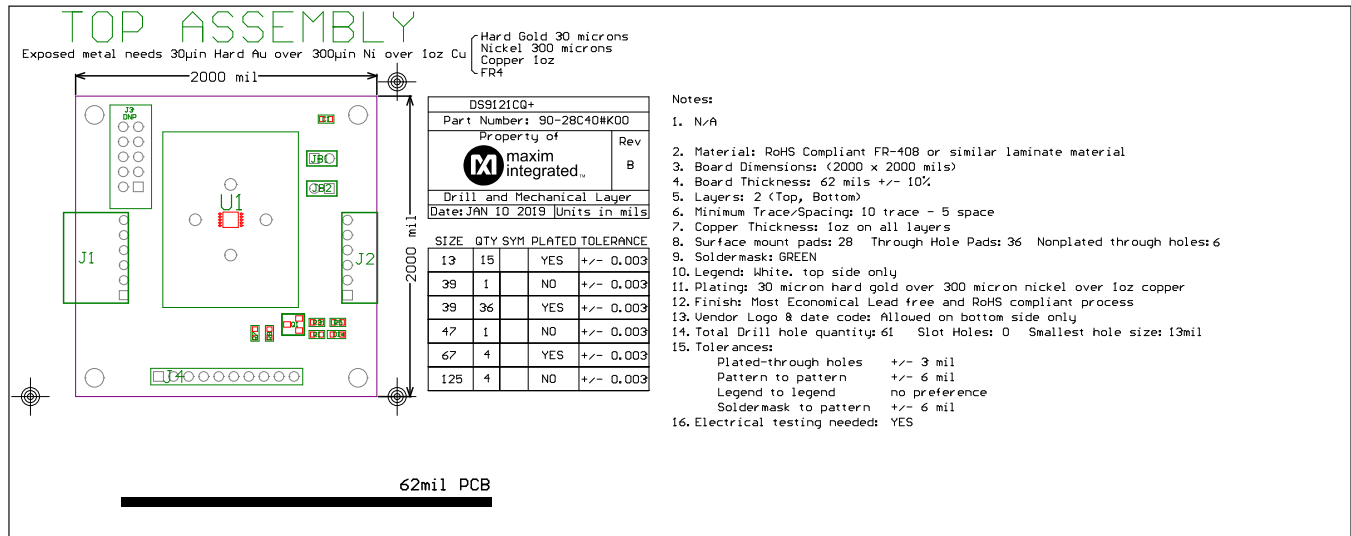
TOP ASSEMBLY

Exposed metal needs 30µin Hard Au over 300µin Ni over 1oz Cu

Hard Gold 30 microns
Nickel 300 microns
Copper 1oz
FR4

2000 mil

2000 mil

J3
DNP

JB1

JB2

U1

J1

J2

J4

DS9121CQ+
Part Number: 90-28C40#K00
Property of
maxim integrated
Rev
B
Drill and Mechanical Layer
Date:JAN 10 2019 | Units in mils

| SIZE | QTY | SYM | PLATED | TOLERANCE |
|---|---|---|---|---|
| 13 | 15 | | YES | +/- 0.003 |
| 39 | 1 | | NO | +/- 0.003 |
| 39 | 36 | | YES | +/- 0.003 |
| 47 | 1 | | NO | +/- 0.003 |
| 67 | 4 | | YES | +/- 0.003 |
| 125 | 4 | | NO | +/- 0.003 |

Notes:

1. N/A

2. Material: RoHS Compliant FR-408 or similar laminate material
3. Board Dimensions: (2000 x 2000 mils)
4. Board Thickness: 62 mils +/- 10%
5. Layers: 2 (Top, Bottom)
6. Minimum Trace/Spacing: 10 trace - 5 space
7. Copper Thickness: 1oz on all layers
8. Surface mount pads: 28 Through Hole Pads: 36 Nonplated through holes: 6
9. Soldermask: GREEN
10. Legend: White. top side only
11. Plating: 30 micron hard gold over 300 micron nickel over 1oz copper
12. Finish: Most Economical Lead free and RoHS compliant process
13. Vendor Logo & date code: Allowed on bottom side only
14. Total Drill hole quantity: 61 Slot Holes: 0 Smallest hole size: 13mil
15. Tolerances:
Plated-through holes +/- 3 mil
Pattern to pattern +/- 6 mil
Legend to legend no preference
Soldermask to pattern +/- 6 mil
16. Electrical testing needed: YES

62mil PCB